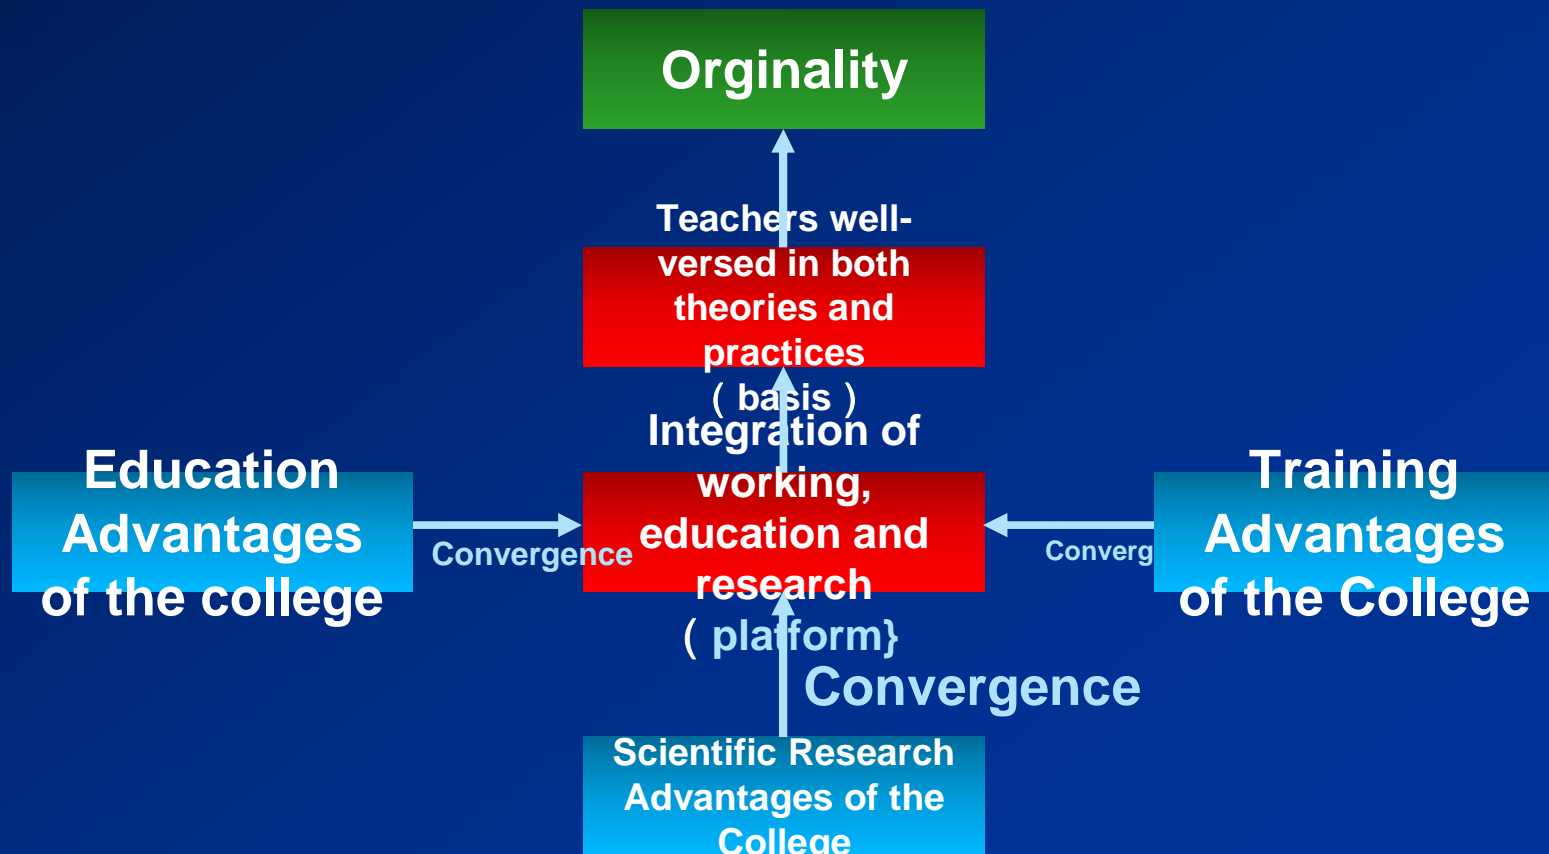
Orginality

Teachers well-versed in both theories and practices
( basis )

Integration of working, education and research
( platform}

Education Advantages of the college

Convergence

Converg

Training Advantages of the College

Convergence

Scientific Research Advantages of the College